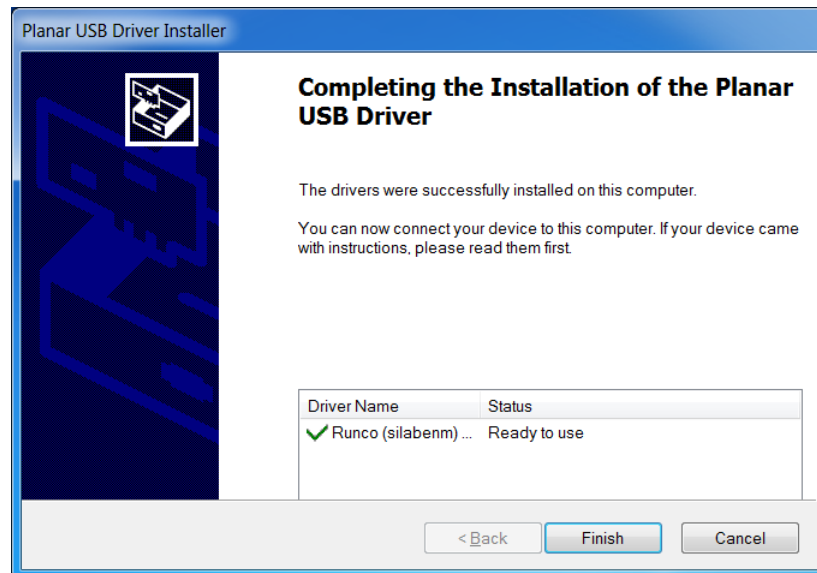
Planar USB Driver Installer

Completing the Installation of the Planar USB Driver

The drivers were successfully installed on this computer.

You can now connect your device to this computer. If your device came with instructions, please read them first.

| Driver Name | Status |
|---|---|
| Runco (silabenm) ... | Ready to use |

< Back

Finish

Cancel